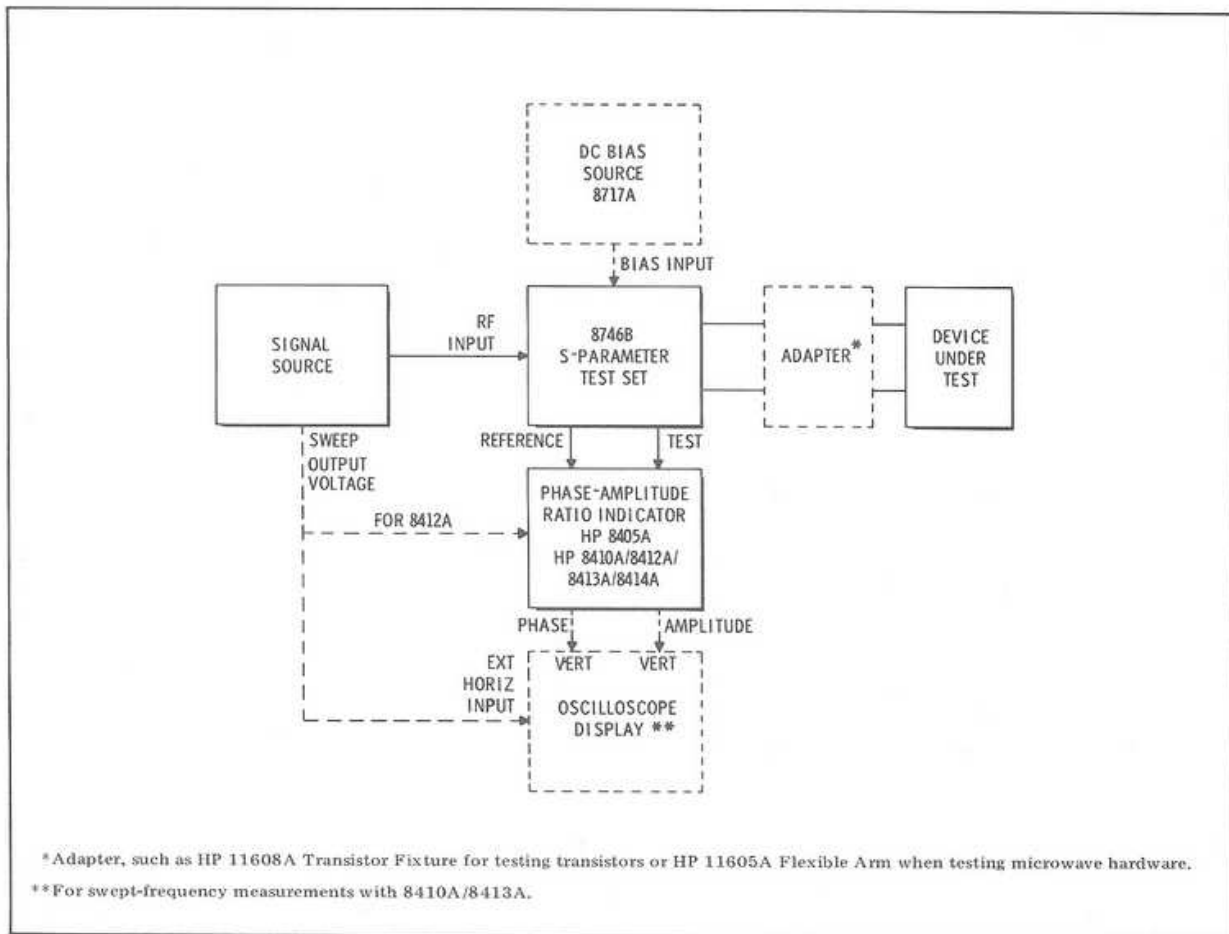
DC BIAS SOURCE 8717A

BIAS INPUT

SIGNAL SOURCE

RF INPUT

8746B S-PARAMETER TEST SET

ADAPTER*

DEVICE UNDER TEST

SWEEP OUTPUT VOLTAGE

REFERENCE

TEST

FOR 8412A

PHASE-AMPLITUDE RATIO INDICATOR HP 8405A HP 8410A/8412A/ 8413A/8414A

PHASE

AMPLITUDE

EXT HORIZ INPUT

VERT

VERT

OSCILLOSCOPE DISPLAY **

*Adapter, such as HP 11608A Transistor Fixture for testing transistors or HP 11605A Flexible Arm when testing microwave hardware.

**For swept-frequency measurements with 8410A/8413A.